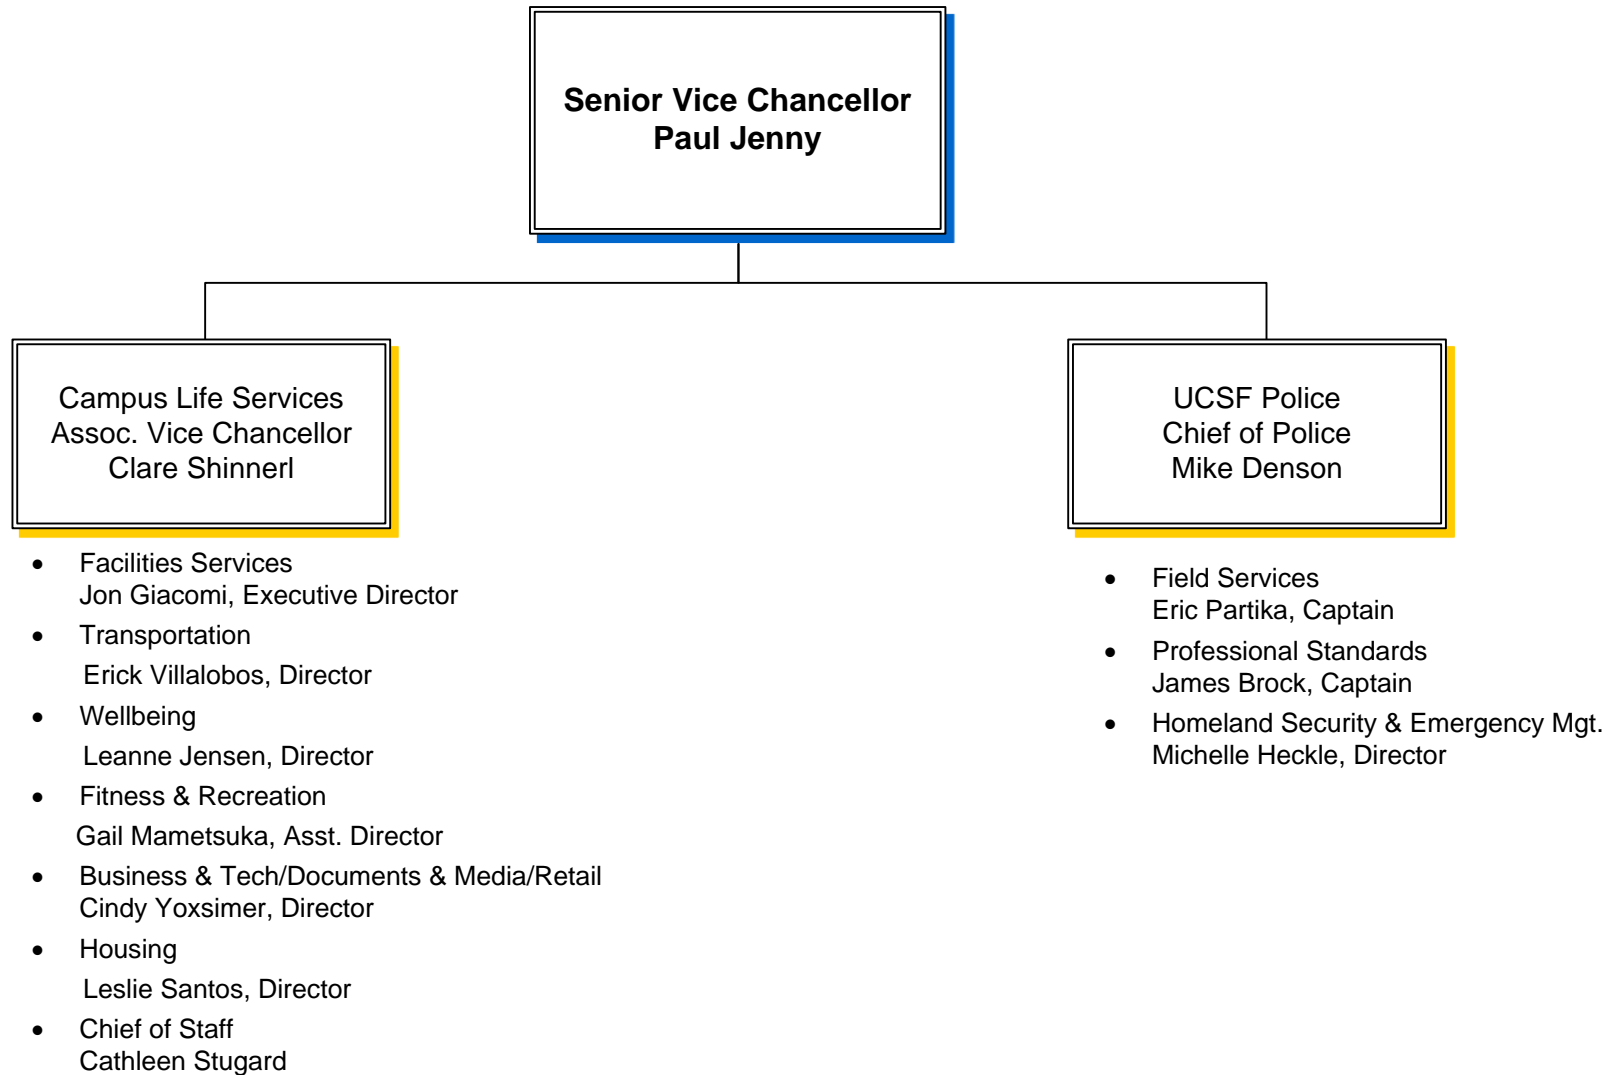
Senior Vice Chancellor
Paul Jenny

Campus Life Services
Assoc. Vice Chancellor
Clare Shinnerl

- Facilities Services
  Jon Giacomi, Executive Director
- Transportation
  Erick Villalobos, Director
- Wellbeing
  Leanne Jensen, Director
- Fitness & Recreation
  Gail Mametsuka, Asst. Director
- Business & Tech/Documents & Media/Retail
  Cindy Yoxsimer, Director
- Housing
  Leslie Santos, Director
- Chief of Staff
  Cathleen Stugard

UCSF Police
Chief of Police
Mike Denson

- Field Services
  Eric Partika, Captain
- Professional Standards
  James Brock, Captain
- Homeland Security & Emergency Mgt.
  Michelle Heckle, Director